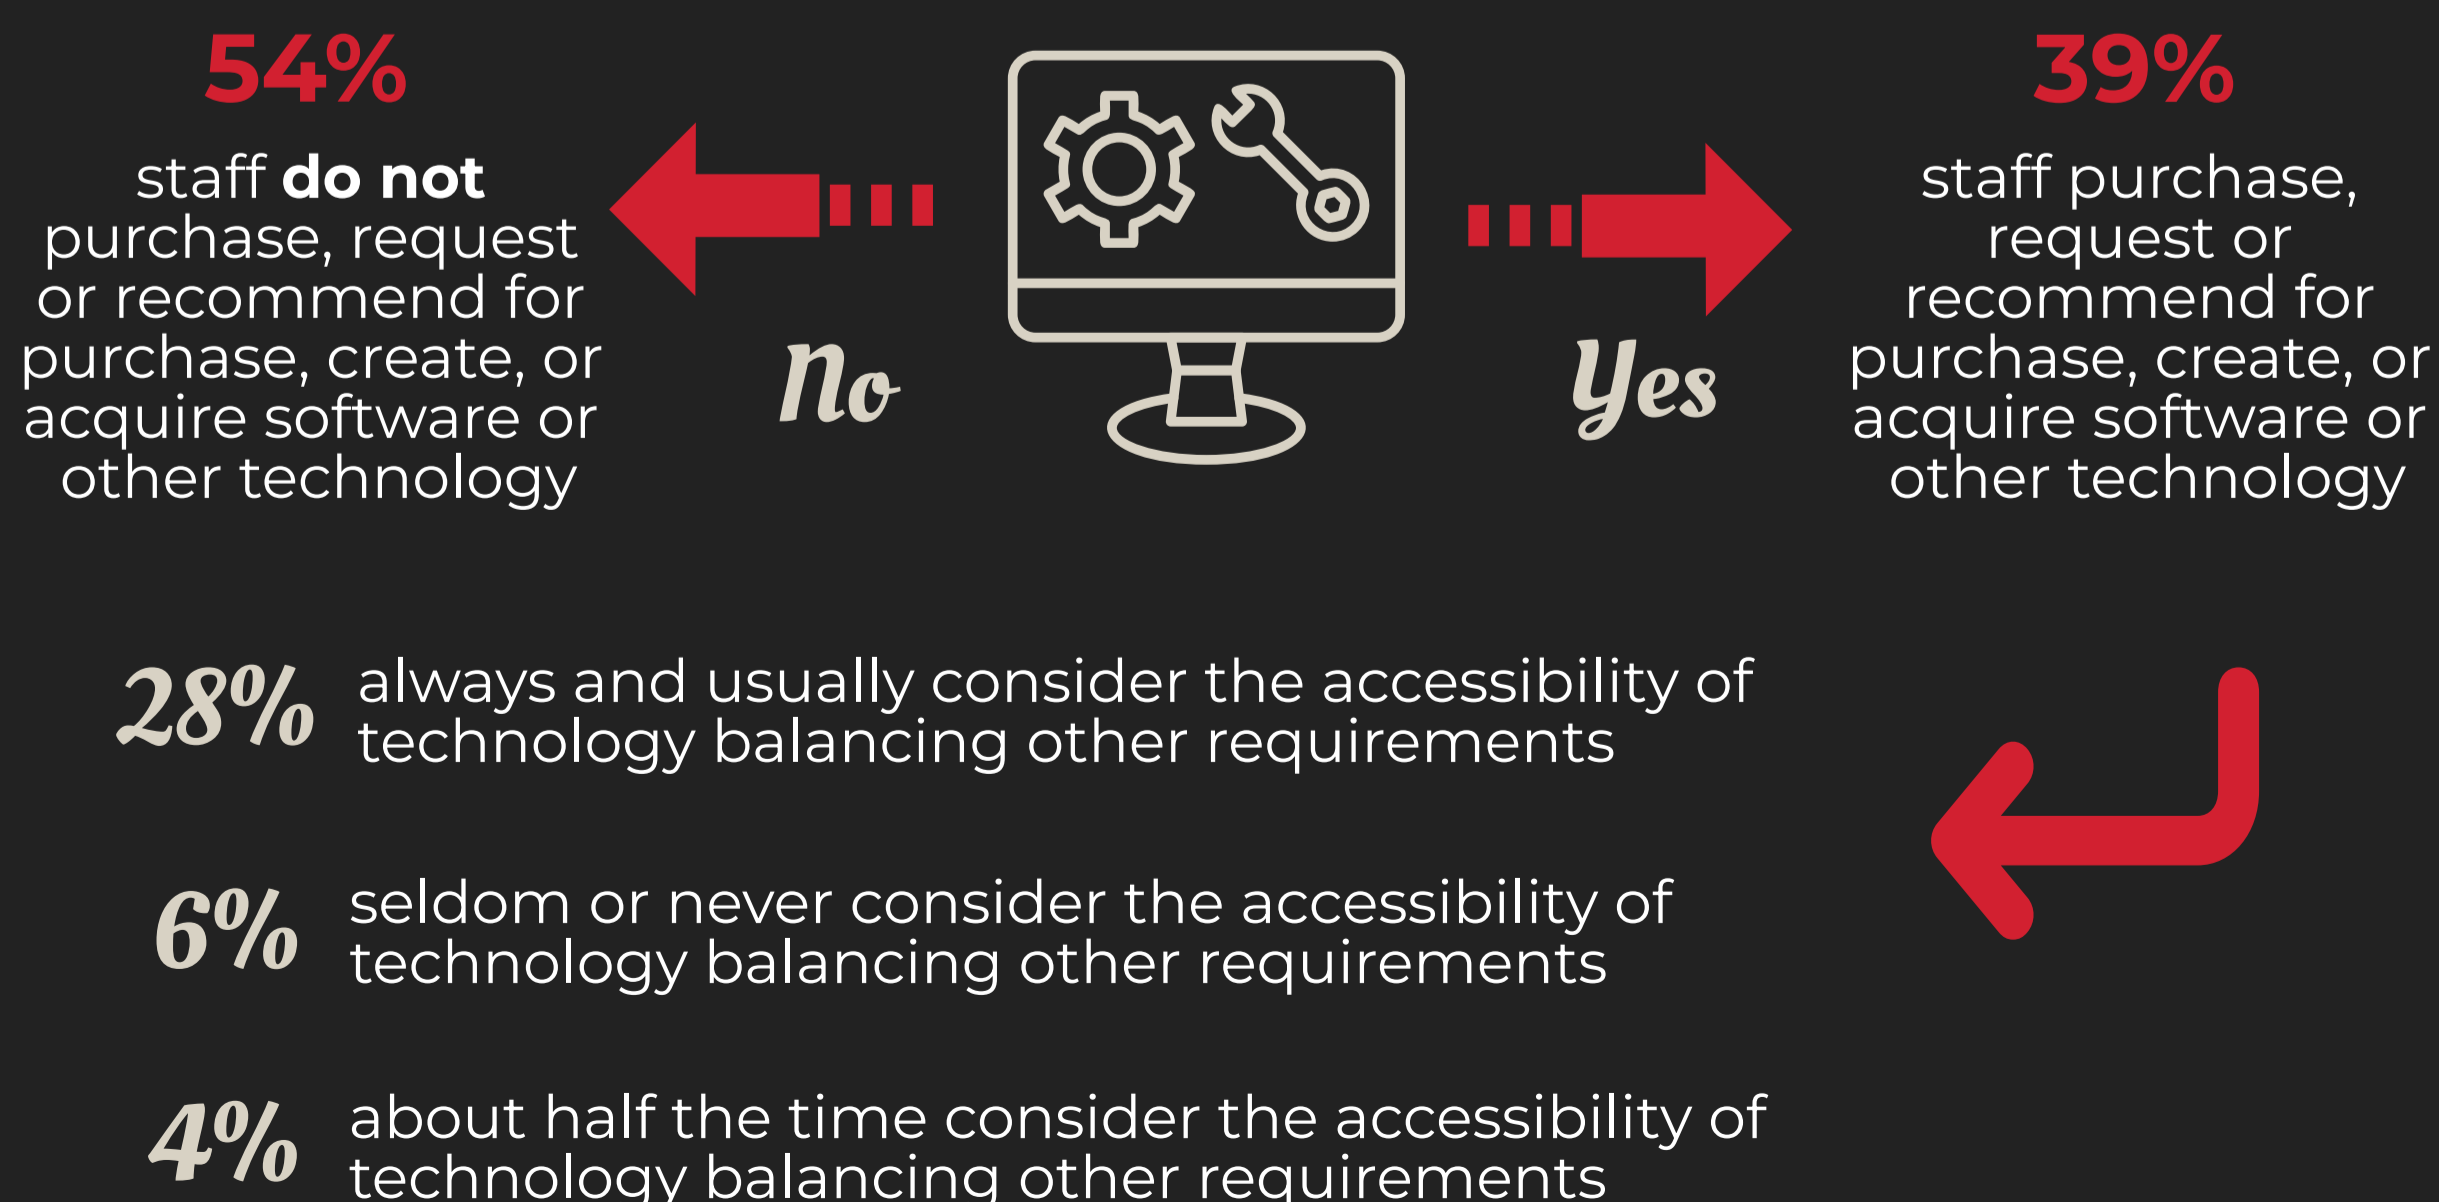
54%

staff do not purchase, request or recommend for purchase, create, or acquire software or other technology

No

Yes

39%

staff purchase, request or recommend for purchase, create, or acquire software or other technology

28% always and usually consider the accessibility of technology balancing other requirements

6% seldom or never consider the accessibility of technology balancing other requirements

4% about half the time consider the accessibility of technology balancing other requirements